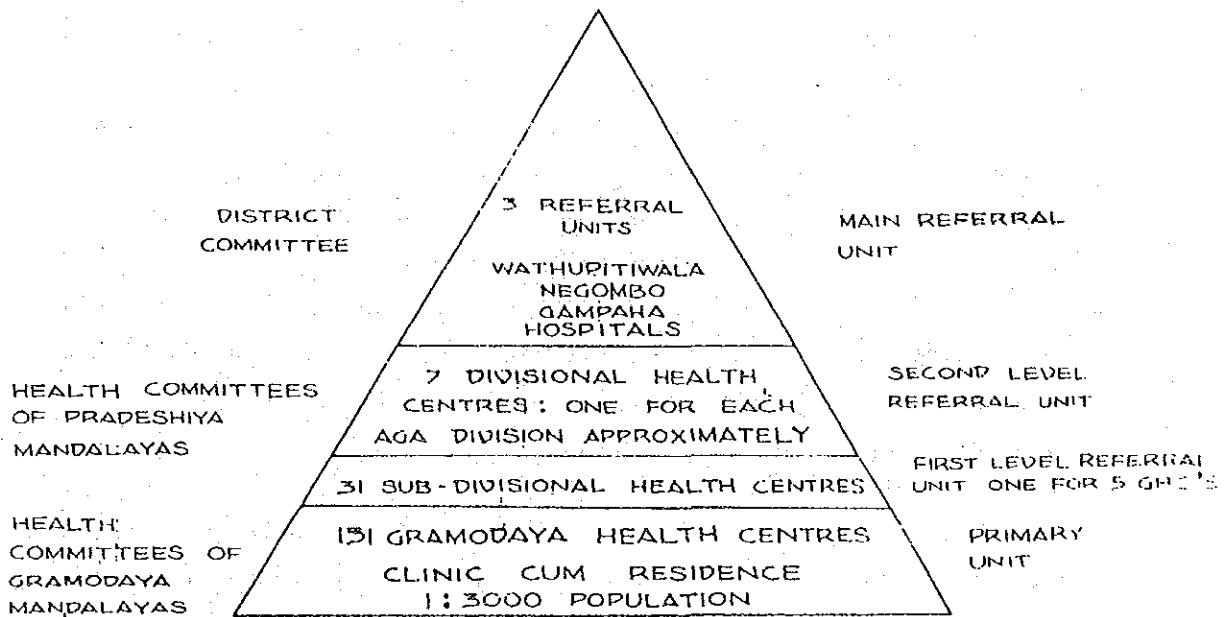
DISTRICT COMMITTEE

3 REFERRAL UNITS

WATHUPITIWALA
NEGOMBO
GAMPAHA
HOSPITALS

MAIN REFERRAL UNIT

HEALTH COMMITTEES OF PRADESHIYA MANDALAYAS

7 DIVISIONAL HEALTH CENTRES: ONE FOR EACH AGA DIVISION APPROXIMATELY

SECOND LEVEL REFERRAL UNIT

31 SUB-DIVISIONAL HEALTH CENTRES

FIRST LEVEL REFERRAL UNIT ONE FOR 5 GHC'S

HEALTH COMMITTEES OF GRAMODAYA MANDALAYAS

131 GRAMODAYA HEALTH CENTRES
CLINIC CUM RESIDENCE
1:3000 POPULATION

PRIMARY UNIT